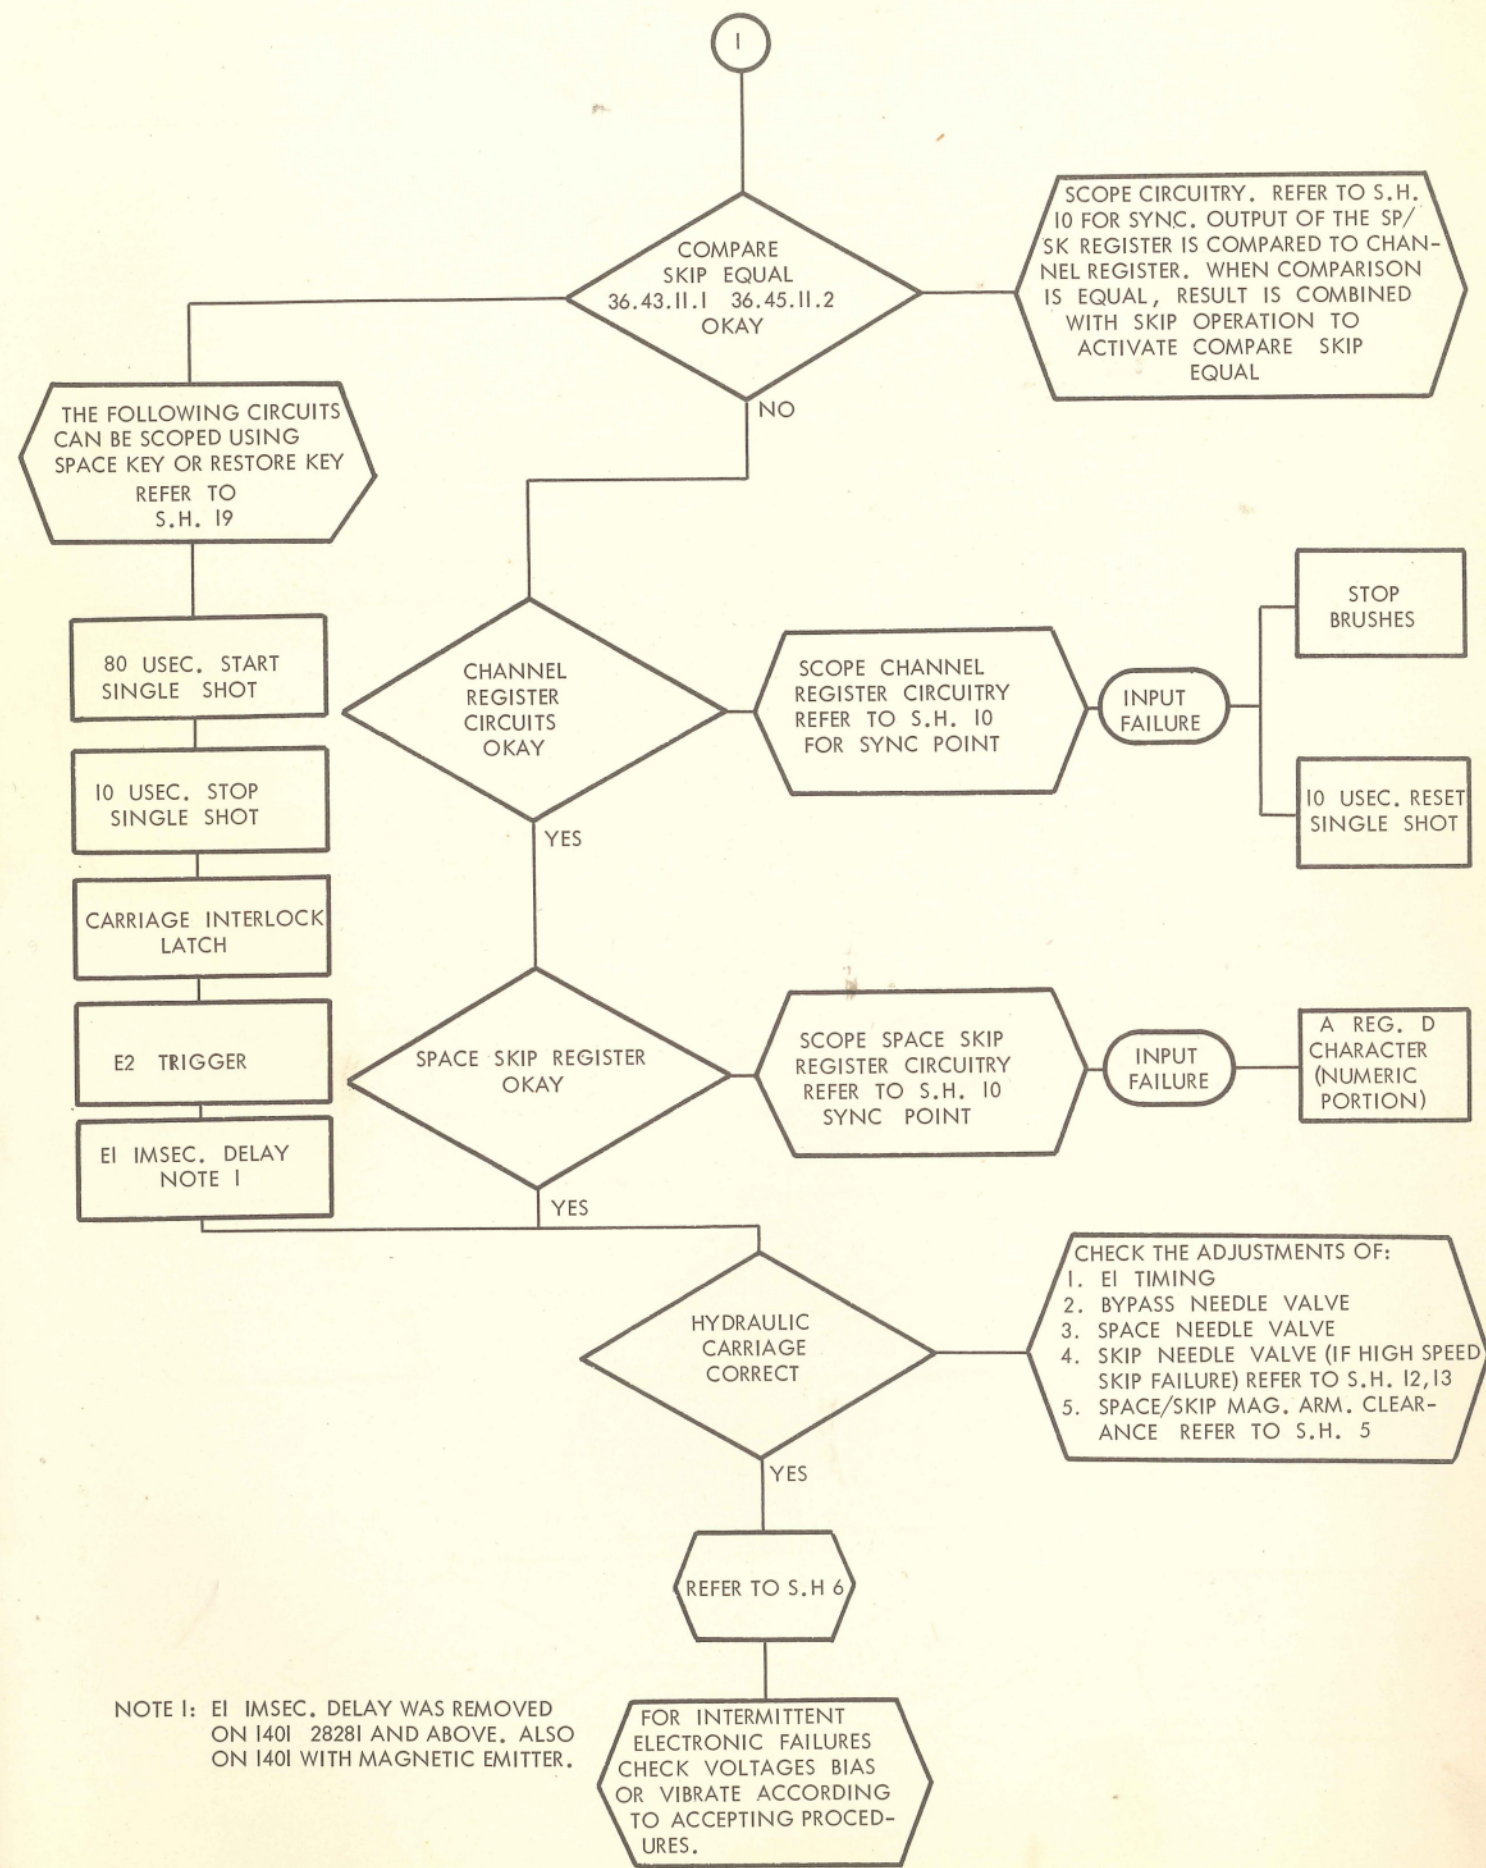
1

COMPARE SKIP EQUAL 36.43.11.1 36.45.11.2 OKAY

SCOPE CIRCUITRY. REFER TO S.H. 10 FOR SYNC. OUTPUT OF THE SP/SK REGISTER IS COMPARED TO CHANNEL REGISTER. WHEN COMPARISON IS EQUAL, RESULT IS COMBINED WITH SKIP OPERATION TO ACTIVATE COMPARE SKIP EQUAL

NO

THE FOLLOWING CIRCUITS CAN BE SCOPED USING SPACE KEY OR RESTORE KEY REFER TO S.H. 19

80 USEC. START SINGLE SHOT

10 USEC. STOP SINGLE SHOT

CARRIAGE INTERLOCK LATCH

E2 TRIGGER

E1 1MSEC. DELAY NOTE 1

CHANNEL REGISTER CIRCUITS OKAY

SCOPE CHANNEL REGISTER CIRCUITRY REFER TO S.H. 10 FOR SYNC POINT

INPUT FAILURE

STOP BRUSHES

10 USEC. RESET SINGLE SHOT

YES

SPACE SKIP REGISTER OKAY

SCOPE SPACE SKIP REGISTER CIRCUITRY REFER TO S.H. 10 SYNC POINT

INPUT FAILURE

A REG. D CHARACTER (NUMERIC PORTION)

YES

HYDRAULIC CARRIAGE CORRECT

CHECK THE ADJUSTMENTS OF:
1. E1 TIMING
2. BYPASS NEEDLE VALVE
3. SPACE NEEDLE VALVE
4. SKIP NEEDLE VALVE (IF HIGH SPEED SKIP FAILURE) REFER TO S.H. 12,13
5. SPACE/SKIP MAG. ARM. CLEARANCE REFER TO S.H. 5

YES

REFER TO S.H 6

NOTE 1: E1 1MSEC. DELAY WAS REMOVED ON 1401 28281 AND ABOVE. ALSO ON 1401 WITH MAGNETIC EMITTER.

FOR INTERMITTENT ELECTRONIC FAILURES CHECK VOLTAGES BIAS OR VIBRATE ACCORDING TO ACCEPTING PROCEDURES.